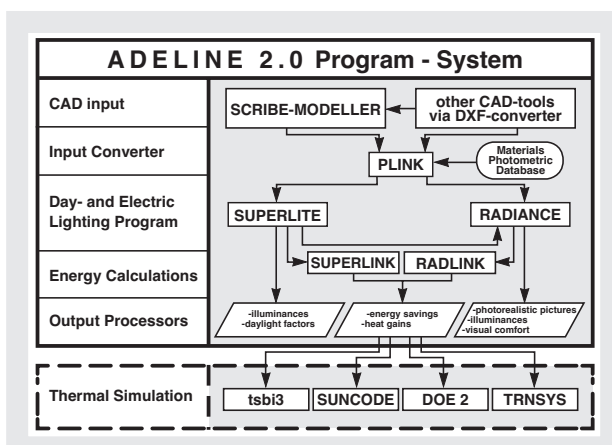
ADELINE 2.0 Program - System

CAD input

Input Converter

Day- and Electric Lighting Program

Energy Calculations

Output Processors

SCRIBE-MODELLER

other CAD-tools via DXF-converter

PLINK

Materials Photometric Database

SUPERLITE

RADIANCE

SUPERLINK

RADLINK

-illuminances
-daylight factors

-energy savings
-heat gains

-photorealistic pictures
-illuminances
-visual comfort

Thermal Simulation

tsbi3

SUNCODE

DOE 2

TRNSYS